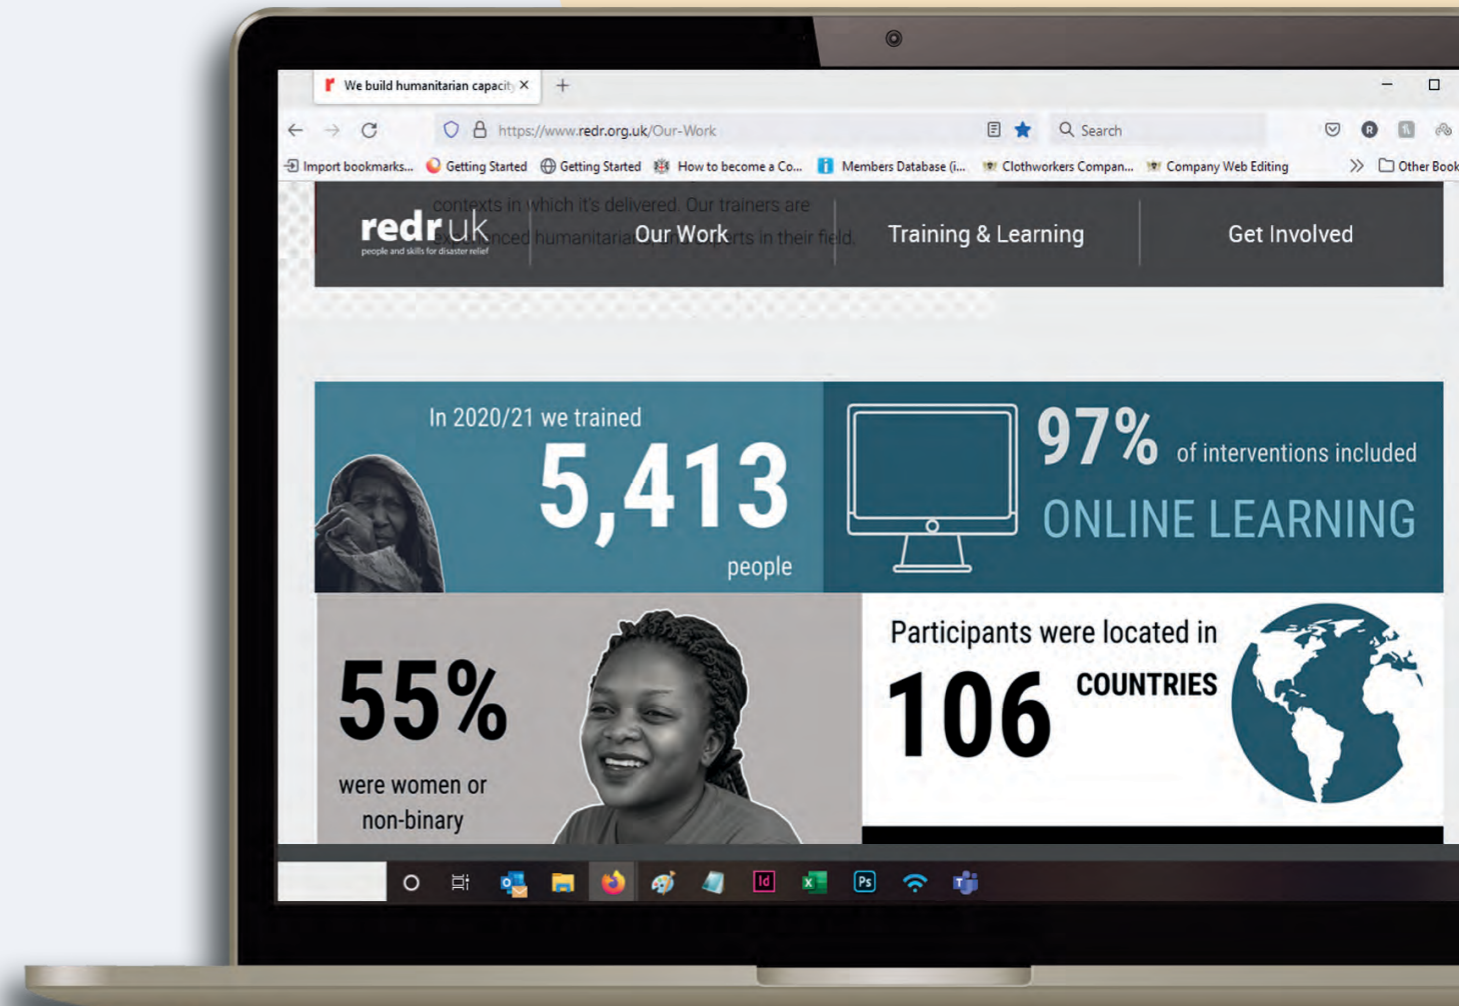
We build humanitarian capacity ×

https://www.redr.org.uk/Our-Work

Search

Import bookmarks... Getting Started Getting Started How to become a Co... Members Database (i... Clothworkers Compan... Company Web Editing Other Book

contexts in which it's delivered. Our trainers are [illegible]nced humanitaria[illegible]rts in their field.

redr uk
people and skills for disaster relief

Our Work

Training & Learning

Get Involved

In 2020/21 we trained
5,413
people

97% of interventions included
ONLINE LEARNING

55%
were women or non-binary

Participants were located in
106 COUNTRIES